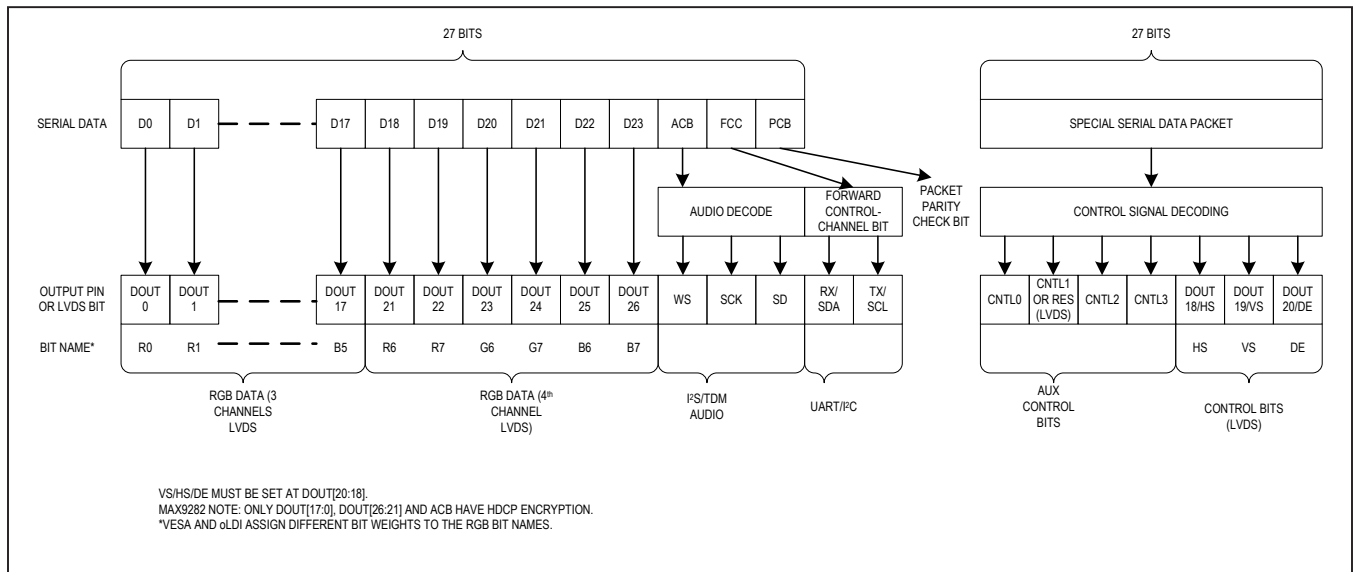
27 BITS

27 BITS

SERIAL DATA

D0 D1 D17 D18 D19 D20 D21 D22 D23 ACB FCC PCB

SPECIAL SERIAL DATA PACKET

AUDIO DECODE

FORWARD CONTROL-CHANNEL BIT

PACKET PARITY CHECK BIT

CONTROL SIGNAL DECODING

OUTPUT PIN OR LVDS BIT

DOUT 0 DOUT 1 DOUT 17 DOUT 21 DOUT 22 DOUT 23 DOUT 24 DOUT 25 DOUT 26 WS SCK SD RX/ SDA TX/ SCL

CNTL0 CNTL1 OR RES (LVDS) CNTL2 CNTL3 DOUT 18/HS DOUT 19/VS DOUT 20/DE

BIT NAME*

R0 R1 B5 R6 R7 G6 G7 B6 B7

HS VS DE

RGB DATA (3 CHANNELS LVDS

RGB DATA (4$^{th}$ CHANNEL LVDS)

I$^2$S/TDM AUDIO

UART/I$^2$C

AUX CONTROL BITS

CONTROL BITS (LVDS)

VS/HS/DE MUST BE SET AT DOUT[20:18].
MAX9282 NOTE: ONLY DOUT[17:0], DOUT[26:21] AND ACB HAVE HDCP ENCRYPTION.
*VESA AND oLDI ASSIGN DIFFERENT BIT WEIGHTS TO THE RGB BIT NAMES.